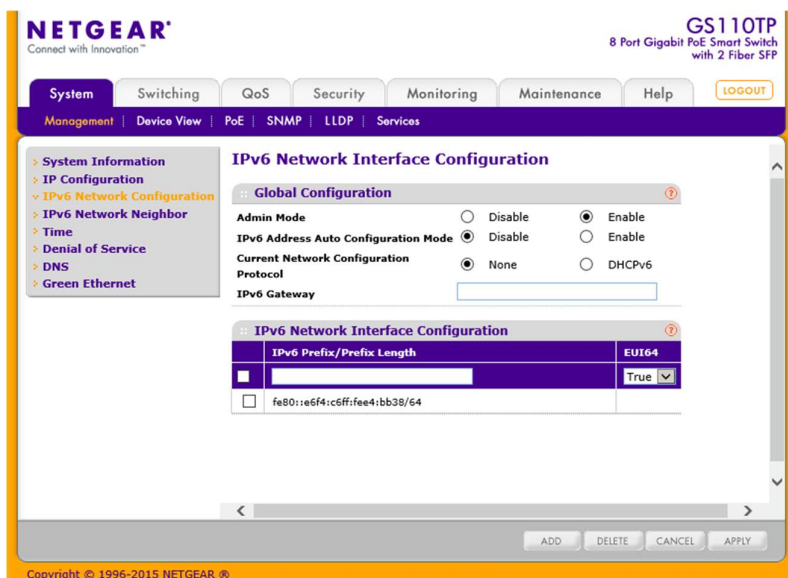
NETGEAR®
Connect with Innovation™

GS110TP
8 Port Gigabit PoE Smart Switch with 2 Fiber SFP

System | Switching | QoS | Security | Monitoring | Maintenance | Help | LOGOUT

Management | Device View | PoE | SNMP | LLDP | Services

› System Information
› IP Configuration
› IPv6 Network Configuration
› IPv6 Network Neighbor
› Time
› Denial of Service
› DNS
› Green Ethernet

IPv6 Network Interface Configuration

Global Configuration

| | | |
|---|---|---|
| Admin Mode | Disable | Enable |
| IPv6 Address Auto Configuration Mode | Disable | Enable |
| Current Network Configuration Protocol | None | DHCPv6 |
| IPv6 Gateway | | |

IPv6 Network Interface Configuration

| | IPv6 Prefix/Prefix Length | EUI64 |
|---|---|---|
| | | True |
| | fe80::e6f4:c6ff:fee4:bb38/64 | |

ADD | DELETE | CANCEL | APPLY

Copyright © 1996-2015 NETGEAR ®